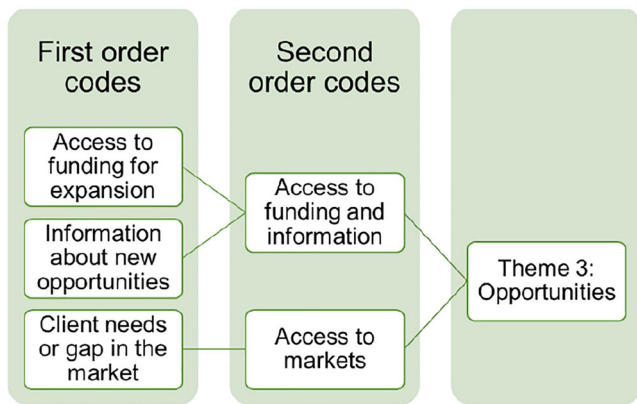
First order codes

Access to funding for expansion

Information about new opportunities

Client needs or gap in the market

Second order codes

Access to funding and information

Access to markets

Theme 3: Opportunities